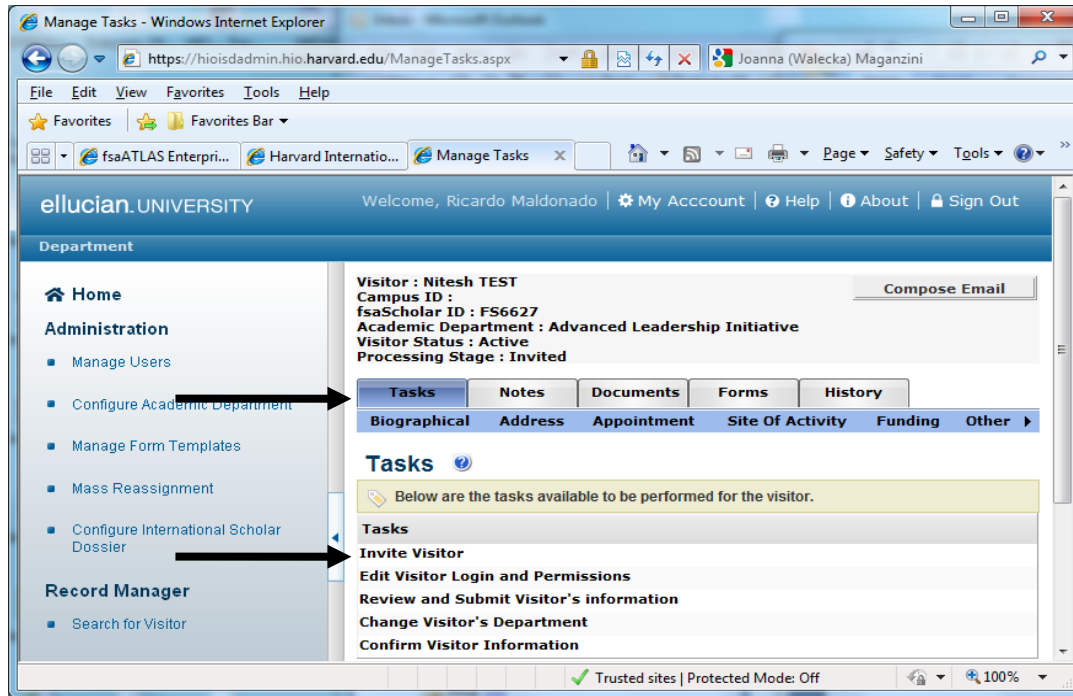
Manage Tasks - Windows Internet Explorer

https://hioisdadmin.hio.harvard.edu/ManageTasks.aspx

Joanna (Walecka) Maganzini

File Edit View Favorites Tools Help

Favorites Favorites Bar

fsaATLAS Enterpri... Harvard Internatio... Manage Tasks

Page Safety Tools

ellucian. UNIVERSITY

Welcome, Ricardo Maldonado | My Acccount | Help | About | Sign Out

Department

Home

Administration

Manage Users

Configure Academic Department

Manage Form Templates

Mass Reassignment

Configure International Scholar Dossier

Record Manager

Search for Visitor

Visitor : Nitesh TEST
Campus ID :
fsaScholar ID : FS6627
Academic Department : Advanced Leadership Initiative
Visitor Status : Active
Processing Stage : Invited

Compose Email

Tasks | Notes | Documents | Forms | History

Biographical | Address | Appointment | Site Of Activity | Funding | Other

Tasks

Below are the tasks available to be performed for the visitor.

Tasks

Invite Visitor

Edit Visitor Login and Permissions

Review and Submit Visitor's information

Change Visitor's Department

Confirm Visitor Information

Trusted sites | Protected Mode: Off

100%